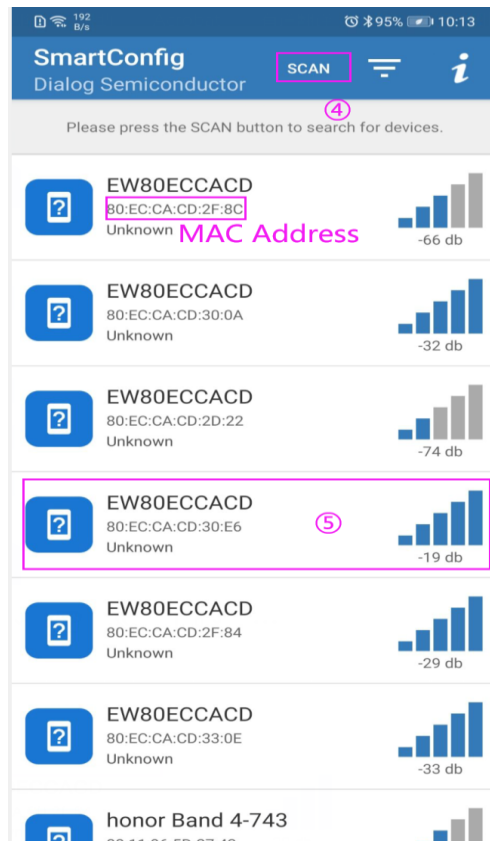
192 B/s 95% 10:13

SmartConfig
Dialog Semiconductor

SCAN

i

④

Please press the SCAN button to search for devices.

EW80ECCACD
80:EC:CA:CD:2F:8C
Unknown
MAC Address
-66 db

EW80ECCACD
80:EC:CA:CD:30:0A
Unknown
-32 db

EW80ECCACD
80:EC:CA:CD:2D:22
Unknown
-74 db

EW80ECCACD
80:EC:CA:CD:30:E6
Unknown
⑤
-19 db

EW80ECCACD
80:EC:CA:CD:2F:84
Unknown
-29 db

EW80ECCACD
80:EC:CA:CD:33:0E
Unknown
-33 db

honor Band 4-743
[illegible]